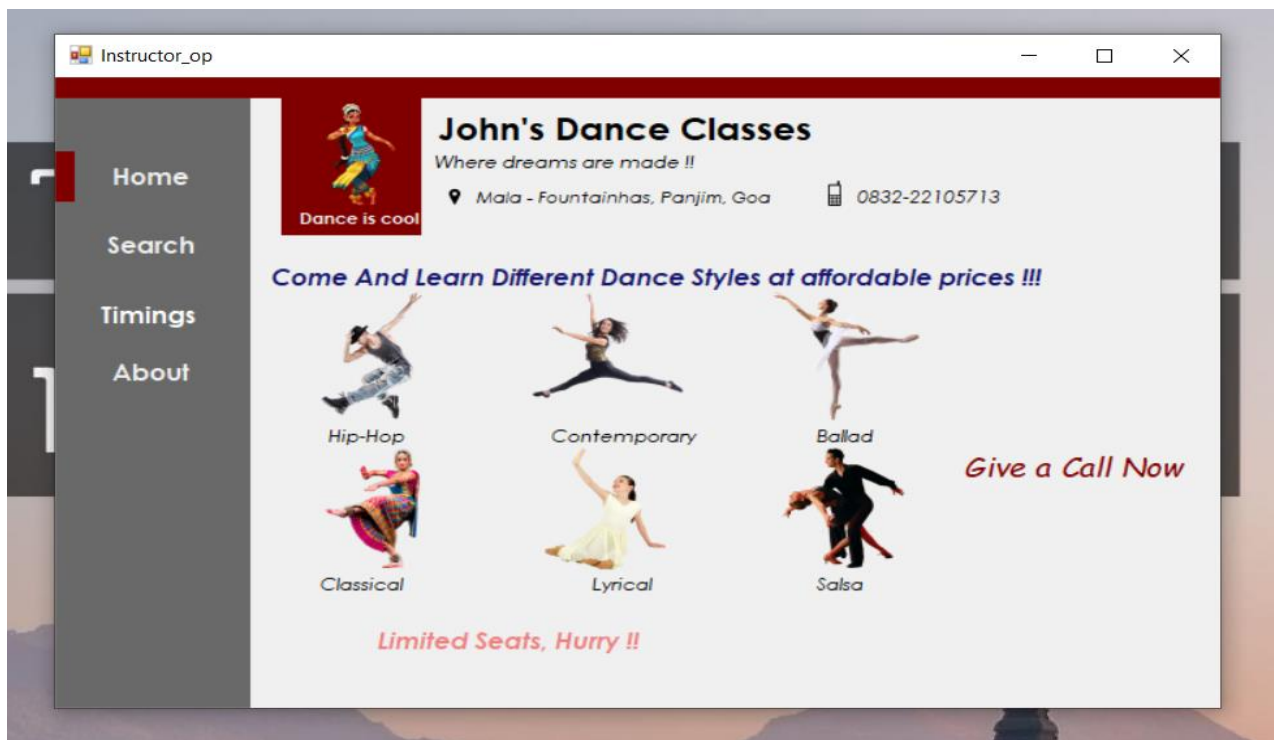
Instructor_op

Home

Search

Timings

About

Dance is cool

John's Dance Classes

Where dreams are made !!

Mala - Fountainhas, Panjim, Goa

0832-22105713

Come And Learn Different Dance Styles at affordable prices !!!

Hip-Hop

Contemporary

Ballad

Give a Call Now

Classical

Lyrical

Salsa

Limited Seats, Hurry !!